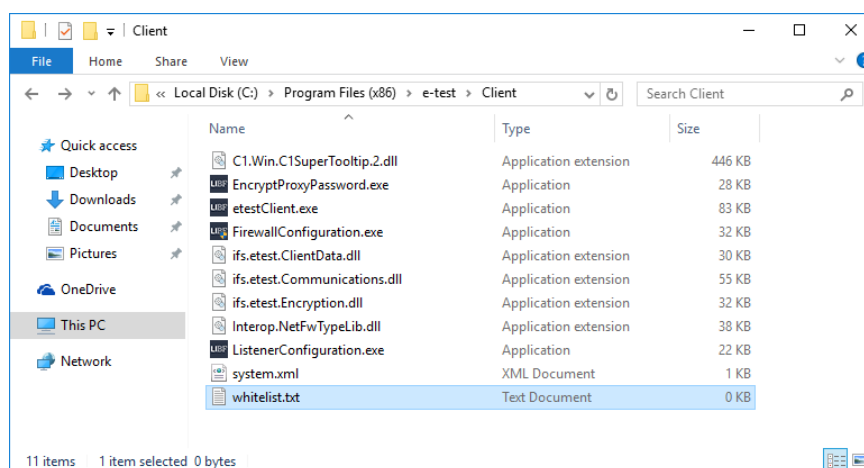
Client

File Home Share View

« Local Disk (C:) › Program Files (x86) › e-test › Client

Search Client

Quick access
Desktop
Downloads
Documents
Pictures
OneDrive
This PC
Network

| Name | Type | Size |
|---|---|---|
| C1.Win.C1SuperTooltip.2.dll | Application extension | 446 KB |
| EncryptProxyPassword.exe | Application | 28 KB |
| etestClient.exe | Application | 83 KB |
| FirewallConfiguration.exe | Application | 32 KB |
| ifs.etest.ClientData.dll | Application extension | 30 KB |
| ifs.etest.Communications.dll | Application extension | 55 KB |
| ifs.etest.Encryption.dll | Application extension | 32 KB |
| Interop.NetFwTypeLib.dll | Application extension | 38 KB |
| ListenerConfiguration.exe | Application | 22 KB |
| system.xml | XML Document | 1 KB |
| whitelist.txt | Text Document | 0 KB |

11 items 1 item selected 0 bytes